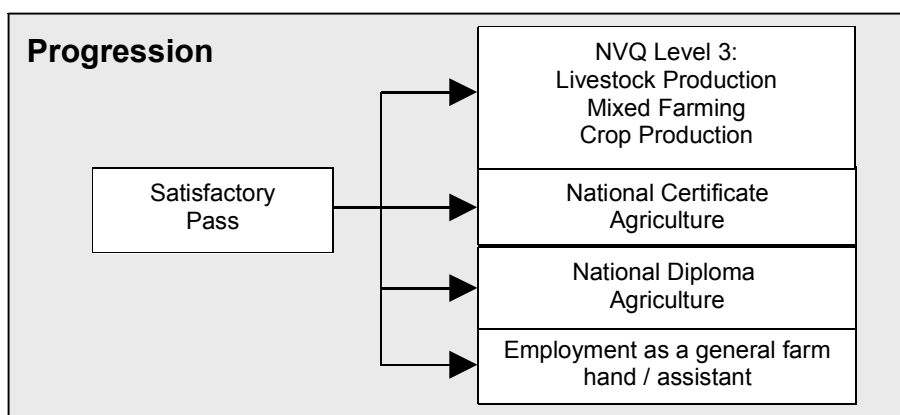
Progression

Satisfactory Pass

NVQ Level 3:
Livestock Production
Mixed Farming
Crop Production

National Certificate Agriculture

National Diploma Agriculture

Employment as a general farm hand / assistant